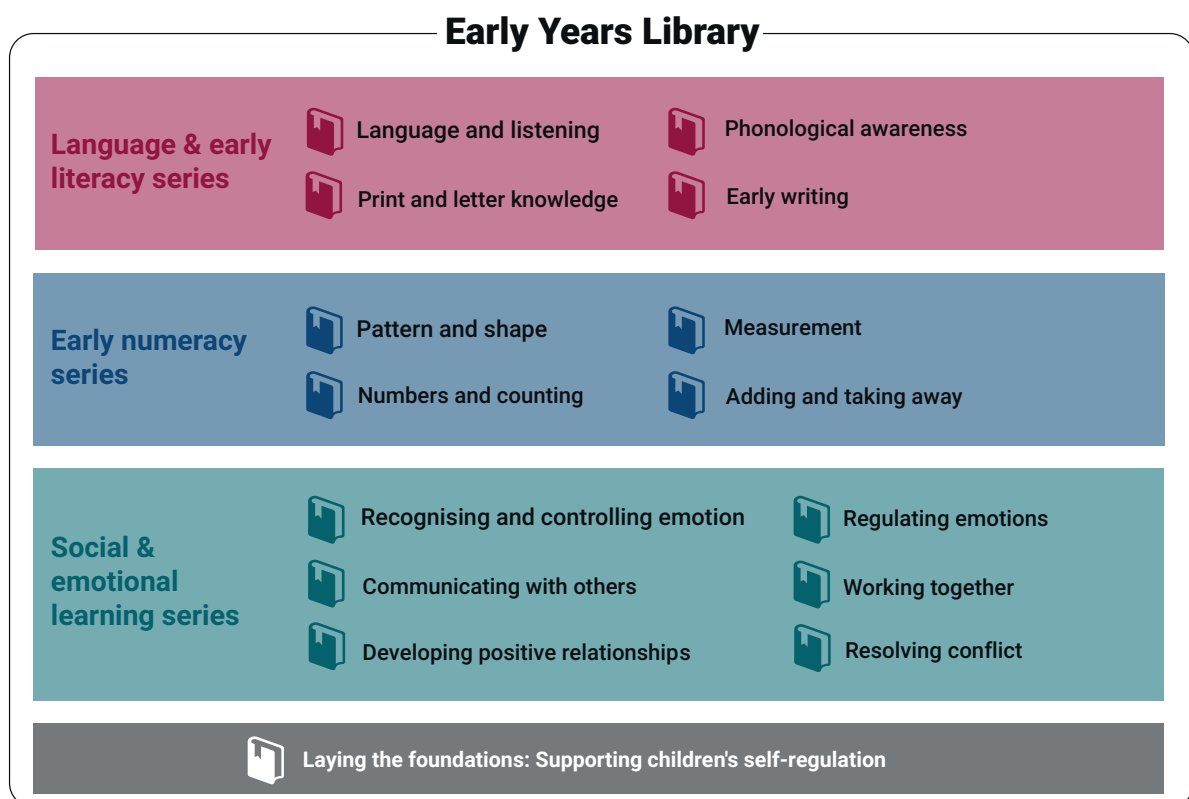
Early Years Library

Language & early literacy series

Language and listening

Phonological awareness

Print and letter knowledge

Early writing

Early numeracy series

Pattern and shape

Measurement

Numbers and counting

Adding and taking away

Social & emotional learning series

Recognising and controlling emotion

Regulating emotions

Communicating with others

Working together

Developing positive relationships

Resolving conflict

Laying the foundations: Supporting children's self-regulation